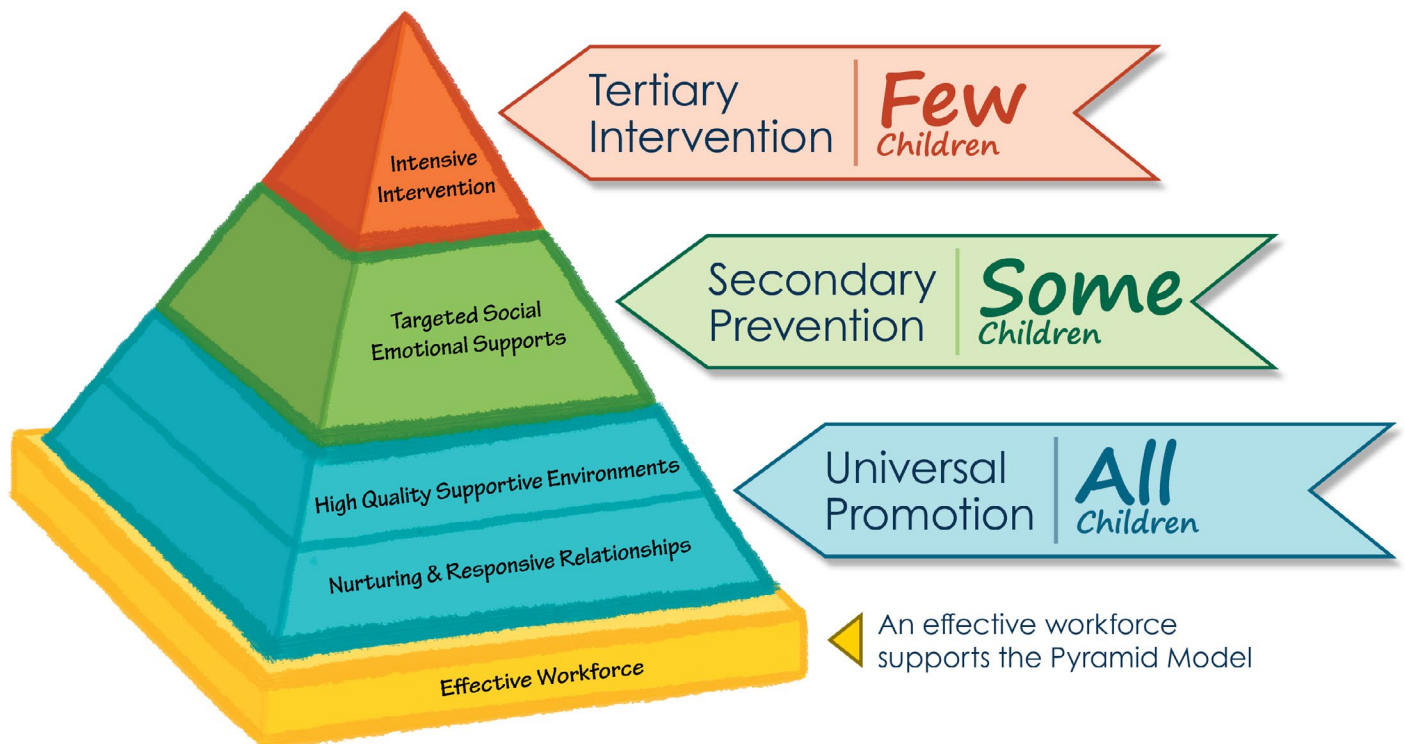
Intensive Intervention

Targeted Social Emotional Supports

High Quality Supportive Environments

Nurturing & Responsive Relationships

Effective Workforce

Tertiary Intervention | Few Children

Secondary Prevention | Some Children

Universal Promotion | All Children

An effective workforce supports the Pyramid Model